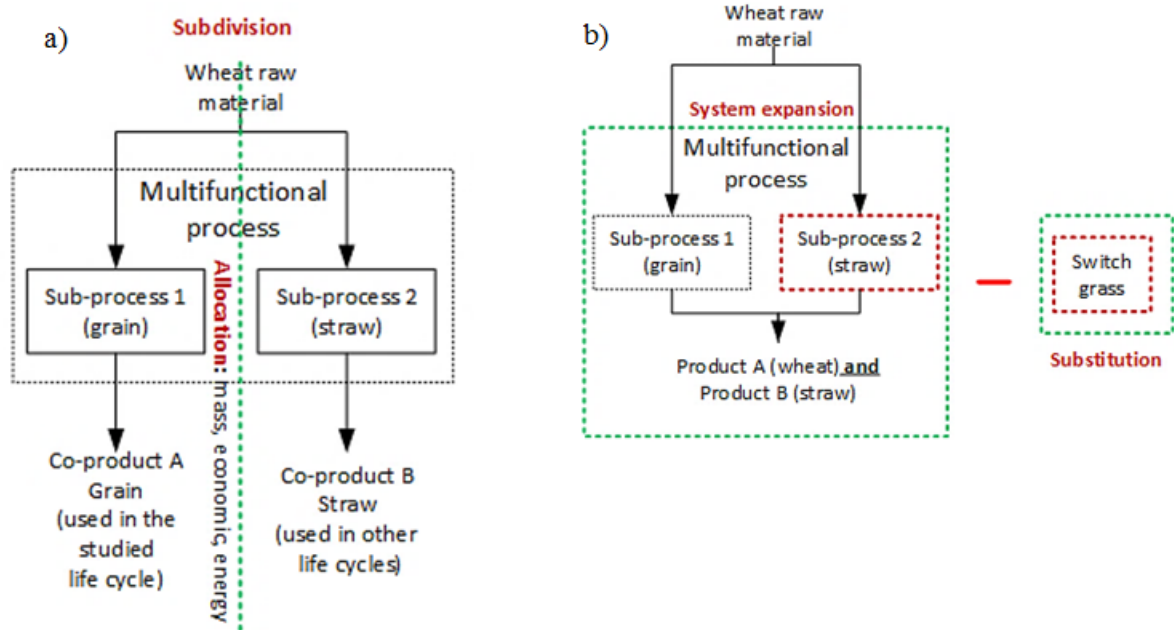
a)

Subdivision

Wheat raw material

Multifunctional process

Sub-process 1 (grain)

Allocation: mass, economic, energy

Sub-process 2 (straw)

Co-product A Grain (used in the studied life cycle)

Co-product B Straw (used in other life cycles)

b)

Wheat raw material

System expansion

Multifunctional process

Sub-process 1 (grain)

Sub-process 2 (straw)

Product A (wheat) and Product B (straw)

Switch grass

Substitution